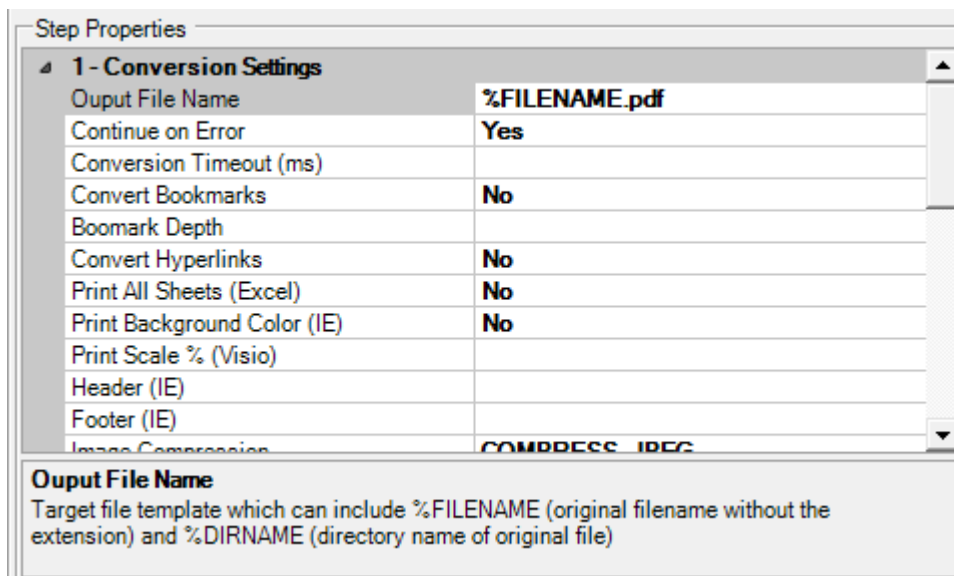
Step Properties

1 - Conversion Settings

| | |
|---|---|
| Ouput File Name | %FILENAME.pdf |
| Continue on Error | Yes |
| Conversion Timeout (ms) | |
| Convert Bookmarks | No |
| Boomark Depth | |
| Convert Hyperlinks | No |
| Print All Sheets (Excel) | No |
| Print Background Color (IE) | No |
| Print Scale % (Visio) | |
| Header (IE) | |
| Footer (IE) | |
| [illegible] | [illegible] |

Ouput File Name
Target file template which can include %FILENAME (original filename without the extension) and %DIRNAME (directory name of original file)